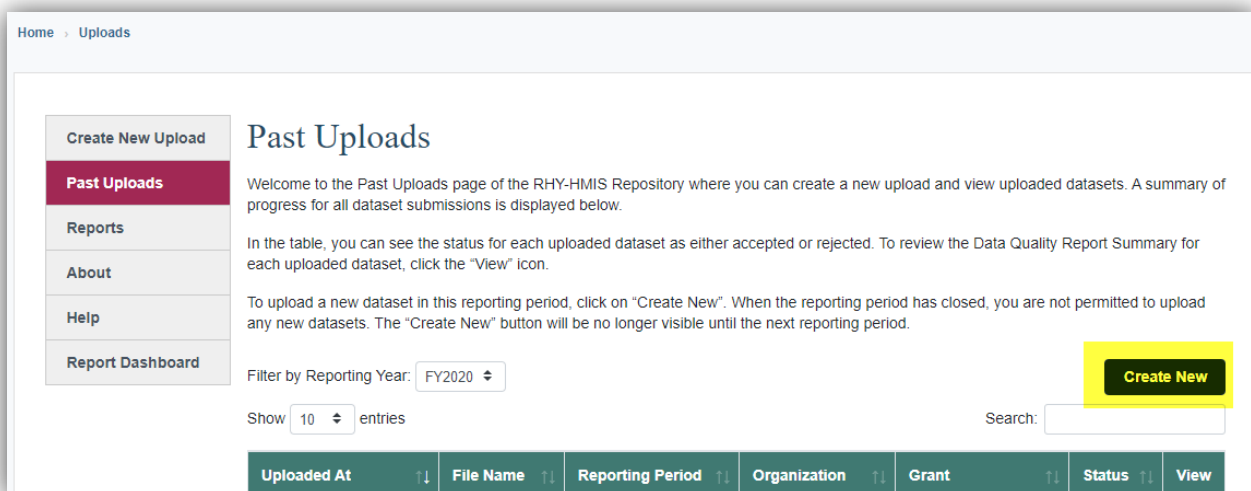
Home › Uploads

Create New Upload
Past Uploads
Reports
About
Help
Report Dashboard

Past Uploads

Welcome to the Past Uploads page of the RHY-HMIS Repository where you can create a new upload and view uploaded datasets. A summary of progress for all dataset submissions is displayed below.

In the table, you can see the status for each uploaded dataset as either accepted or rejected. To review the Data Quality Report Summary for each uploaded dataset, click the "View" icon.

To upload a new dataset in this reporting period, click on "Create New". When the reporting period has closed, you are not permitted to upload any new datasets. The "Create New" button will be no longer visible until the next reporting period.

Filter by Reporting Year: FY2020

Create New

Show 10 entries

Search:

| Uploaded At | File Name | Reporting Period | Organization | Grant | Status | View |
|---|---|---|---|---|---|---|